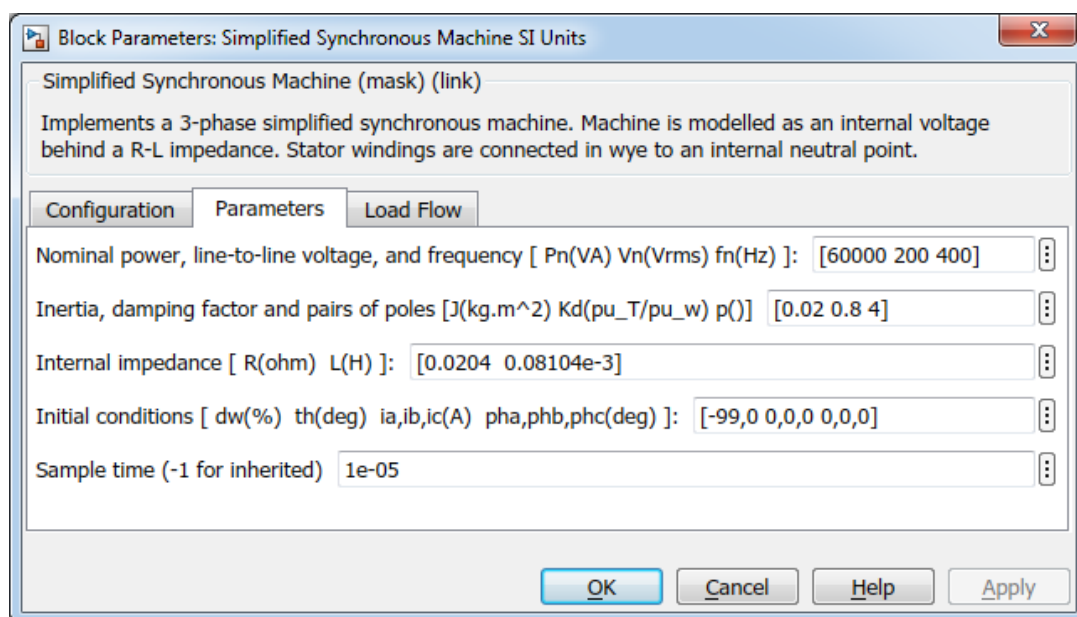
Block Parameters: Simplified Synchronous Machine SI Units

Simplified Synchronous Machine (mask) (link)

Implements a 3-phase simplified synchronous machine. Machine is modelled as an internal voltage behind a R-L impedance. Stator windings are connected in wye to an internal neutral point.

Configuration | Parameters | Load Flow

Nominal power, line-to-line voltage, and frequency [ Pn(VA) Vn(Vrms) fn(Hz) ]: [60000 200 400]

Inertia, damping factor and pairs of poles [J(kg.m^2) Kd(pu_T/pu_w) p()] [0.02 0.8 4]

Internal impedance [ R(ohm) L(H) ]: [0.0204 0.08104e-3]

Initial conditions [ dw(%) th(deg) ia,ib,ic(A) pha,phb,phc(deg) ]: [-99,0 0,0,0 0,0,0]

Sample time (-1 for inherited) 1e-05

OK Cancel Help Apply